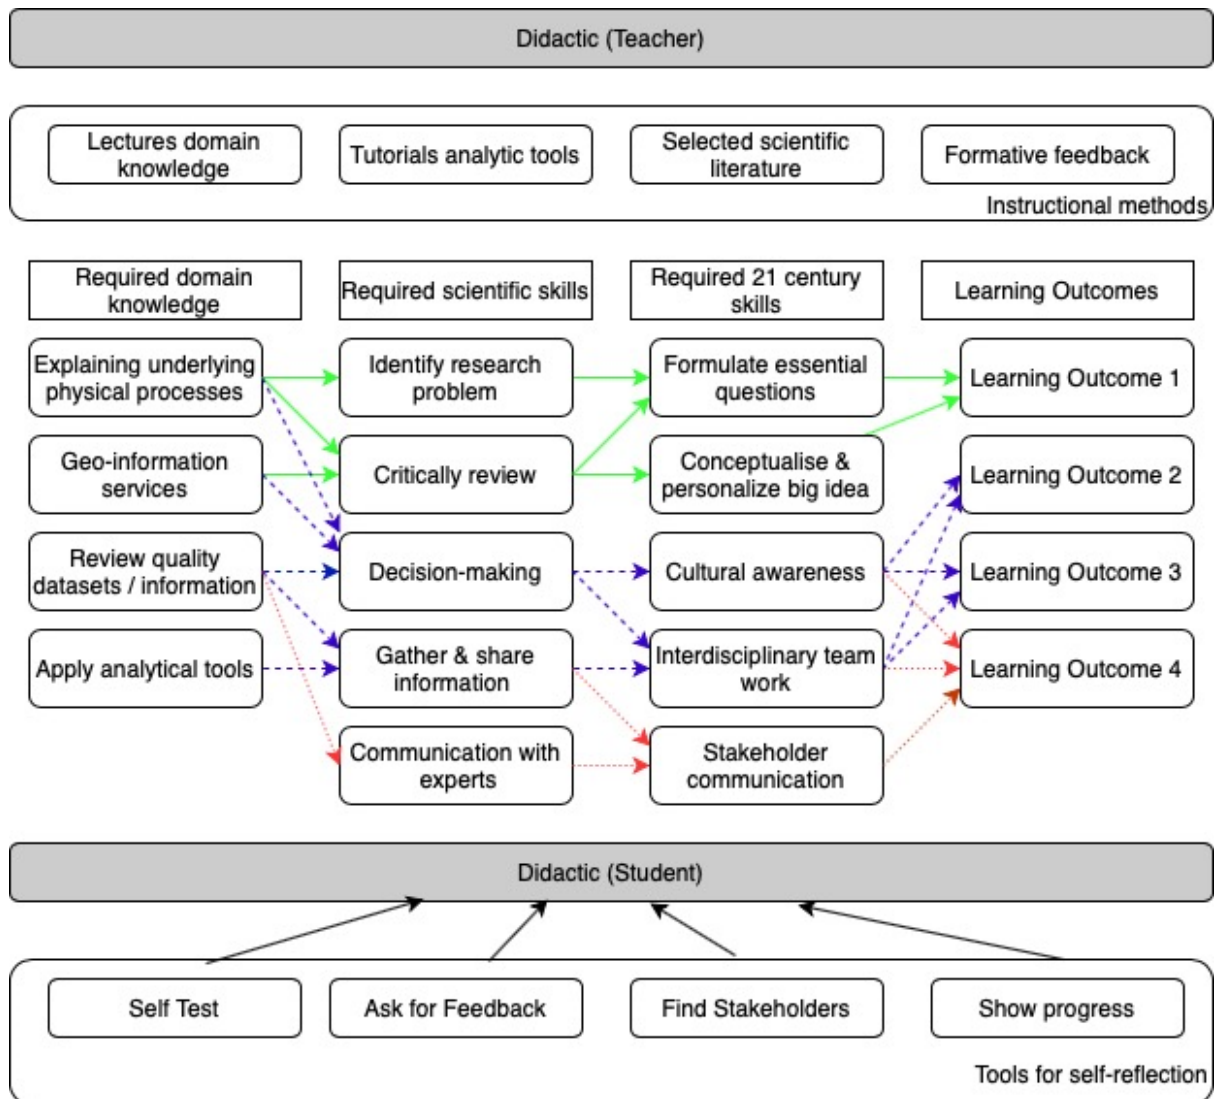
Didactic (Teacher)

Lectures domain knowledge

Tutorials analytic tools

Selected scientific literature

Formative feedback

Instructional methods

Required domain knowledge

Required scientific skills

Required 21 century skills

Learning Outcomes

Explaining underlying physical processes

Identify research problem

Formulate essential questions

Learning Outcome 1

Geo-information services

Critically review

Conceptualise & personalize big idea

Learning Outcome 2

Review quality datasets / information

Decision-making

Cultural awareness

Learning Outcome 3

Apply analytical tools

Gather & share information

Interdisciplinary team work

Learning Outcome 4

Communication with experts

Stakeholder communication

Didactic (Student)

Self Test

Ask for Feedback

Find Stakeholders

Show progress

Tools for self-reflection